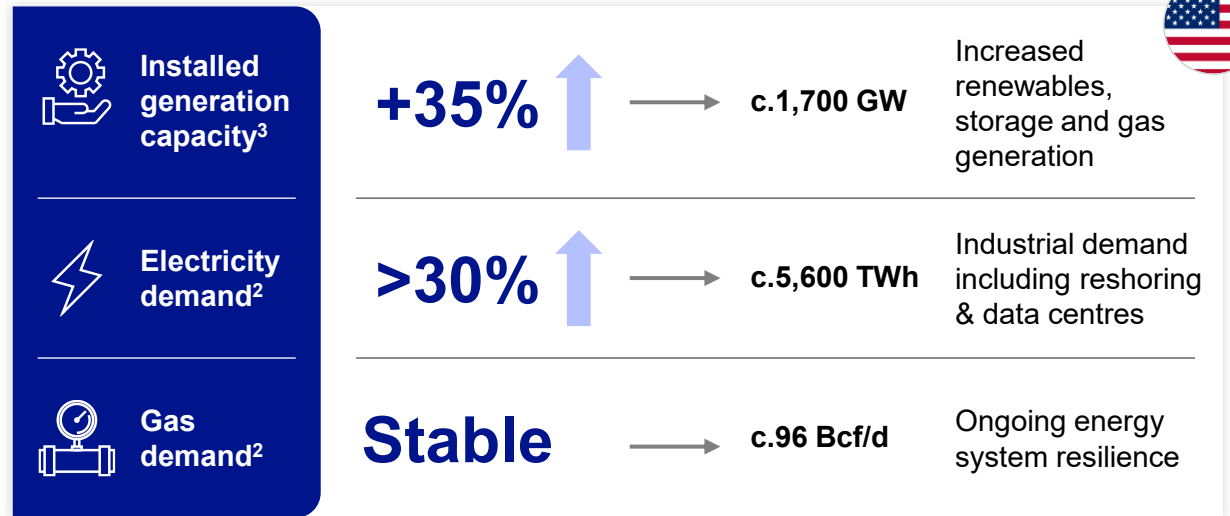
Installed generation capacity$^3$

+35%

c.1,700 GW

Increased renewables, storage and gas generation

Electricity demand$^2$

>30%

c.5,600 TWh

Industrial demand including reshoring & data centres

Gas demand$^2$

Stable

c.96 Bcf/d

Ongoing energy system resilience